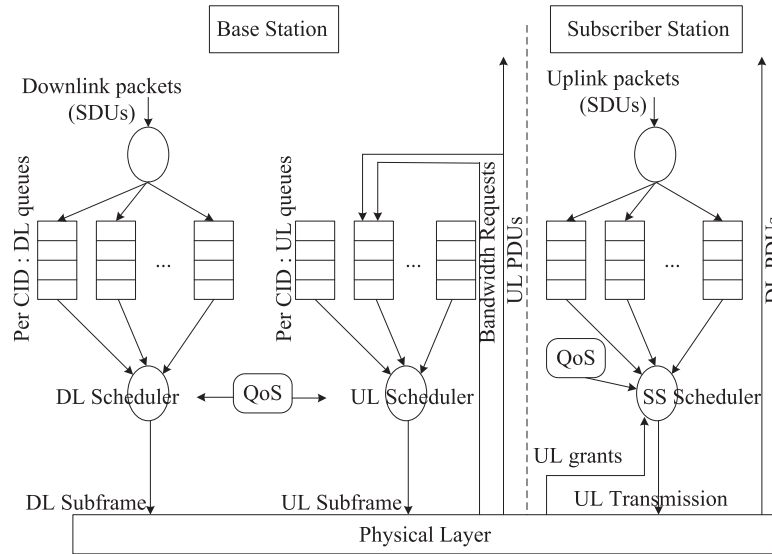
Base Station

Subscriber Station

Downlink packets (SDUs)

Per CID : DL queues

...

Per CID : UL queues

...

Bandwidth Requests

UL PDUs

Uplink packets (SDUs)

...

DL PDUs

QoS

DL Scheduler

QoS

UL Scheduler

SS Scheduler

UL grants

DL Subframe

UL Subframe

UL Transmission

Physical Layer